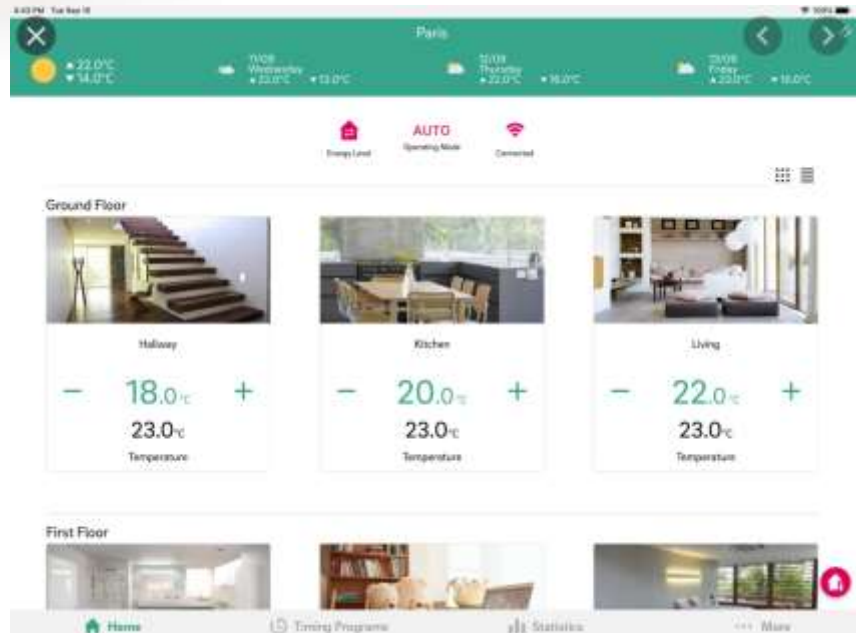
Paris

▲22.0°C ▼14.0°C

11/08 Wednesday ▲22.0°C ▼13.0°C

12/08 Thursday ▲22.0°C ▼16.0°C

13/08 Friday ▲22.0°C ▼16.0°C

Energy Level

AUTO
Operating Mode

Connected

Ground Floor

Hallway

— 18.0°C +

23.0°C

Temperature

Kitchen

— 20.0°C +

23.0°C

Temperature

Living

— 22.0°C +

23.0°C

Temperature

First Floor

Home

Timing Programs

Statistics

More